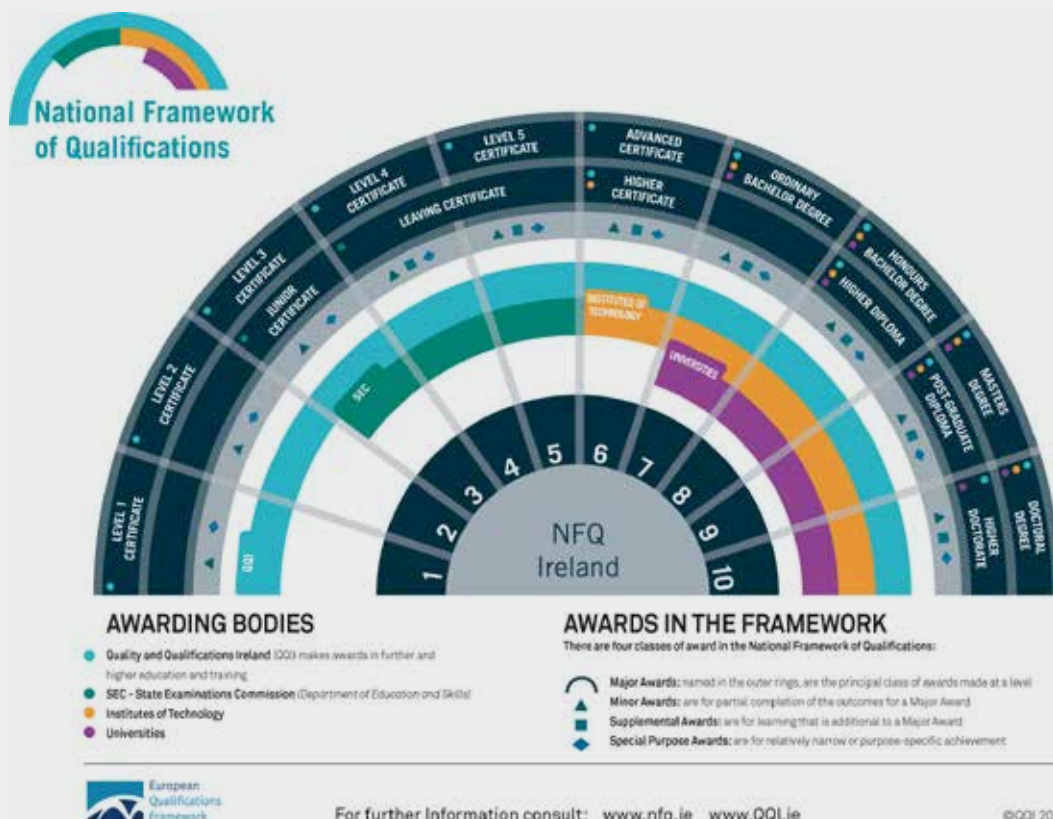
National Framework of Qualifications

LEVEL 1 CERTIFICATE
LEVEL 2 CERTIFICATE
LEVEL 3 CERTIFICATE
JUNIOR CERTIFICATE
LEVEL 4 CERTIFICATE
LEAVING CERTIFICATE
LEVEL 5 CERTIFICATE
ADVANCED CERTIFICATE
HIGHER CERTIFICATE
ORDINARY BACHELOR DEGREE
HONOURS BACHELOR DEGREE
HIGHER DIPLOMA
MASTERS DEGREE
POST-GRADUATE DIPLOMA
DOCTORAL DEGREE
HIGHER DOCTORATE

QQI
SEC
INSTITUTES OF TECHNOLOGY
UNIVERSITIES

1 2 3 4 5 6 7 8 9 10

NFQ Ireland

AWARDING BODIES

Quality and Qualifications Ireland (QQI) makes awards in further and higher education and training
SEC - State Examinations Commission (Department of Education and Skills)
Institutes of Technology
Universities

AWARDS IN THE FRAMEWORK

There are four classes of award in the National Framework of Qualifications:

Major Awards: named in the outer rings, are the principal class of awards made at a level
Minor Awards: are for partial completion of the outcomes for a Major Award
Supplemental Awards: are for learning that is additional to a Major Award
Special Purpose Awards: are for relatively narrow or purpose-specific achievement

European Qualifications Framework

For further Information consult: www.nfq.ie www.QQI.ie

©QQI 20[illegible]